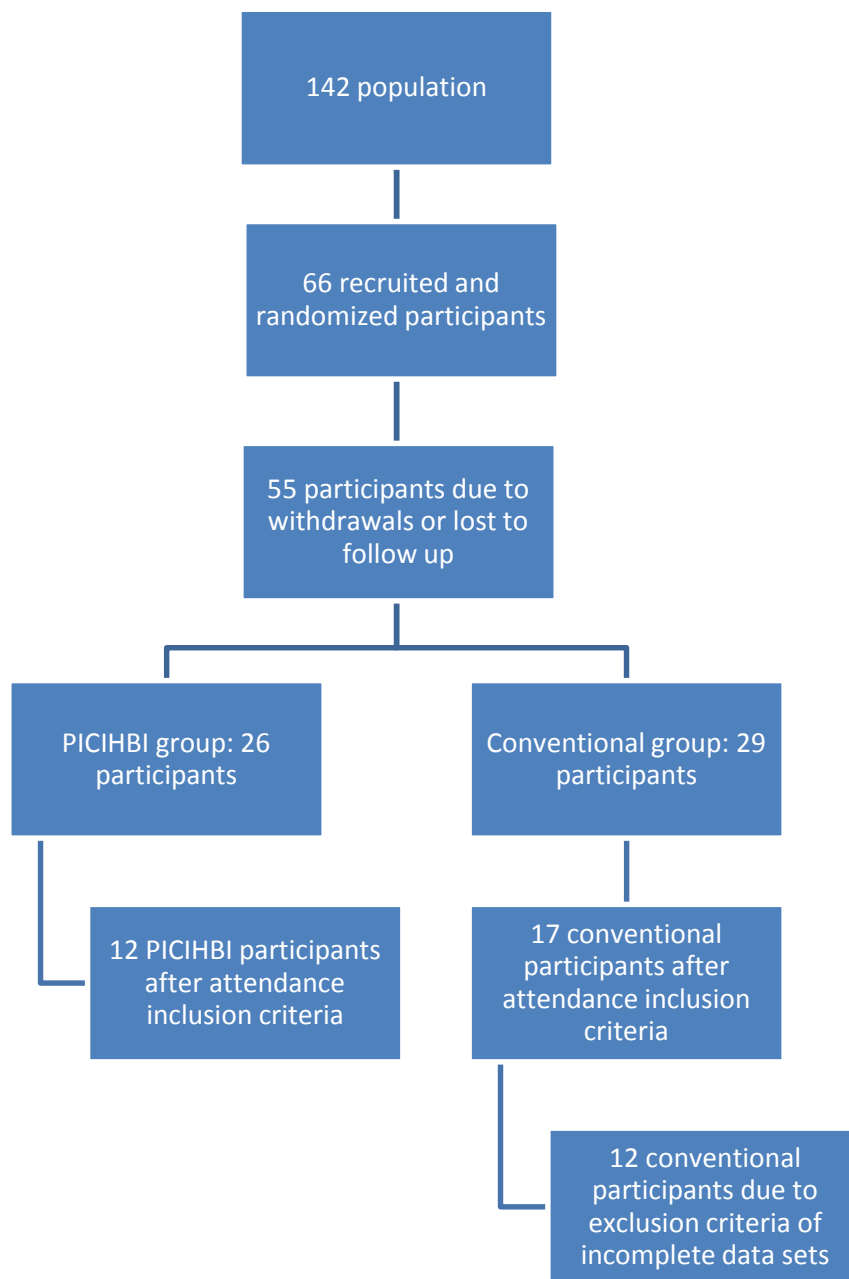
142 population

66 recruited and randomized participants

55 participants due to withdrawals or lost to follow up

PICIHBI group: 26 participants

Conventional group: 29 participants

12 PICIHBI participants after attendance inclusion criteria

17 conventional participants after attendance inclusion criteria

12 conventional participants due to exclusion criteria of incomplete data sets